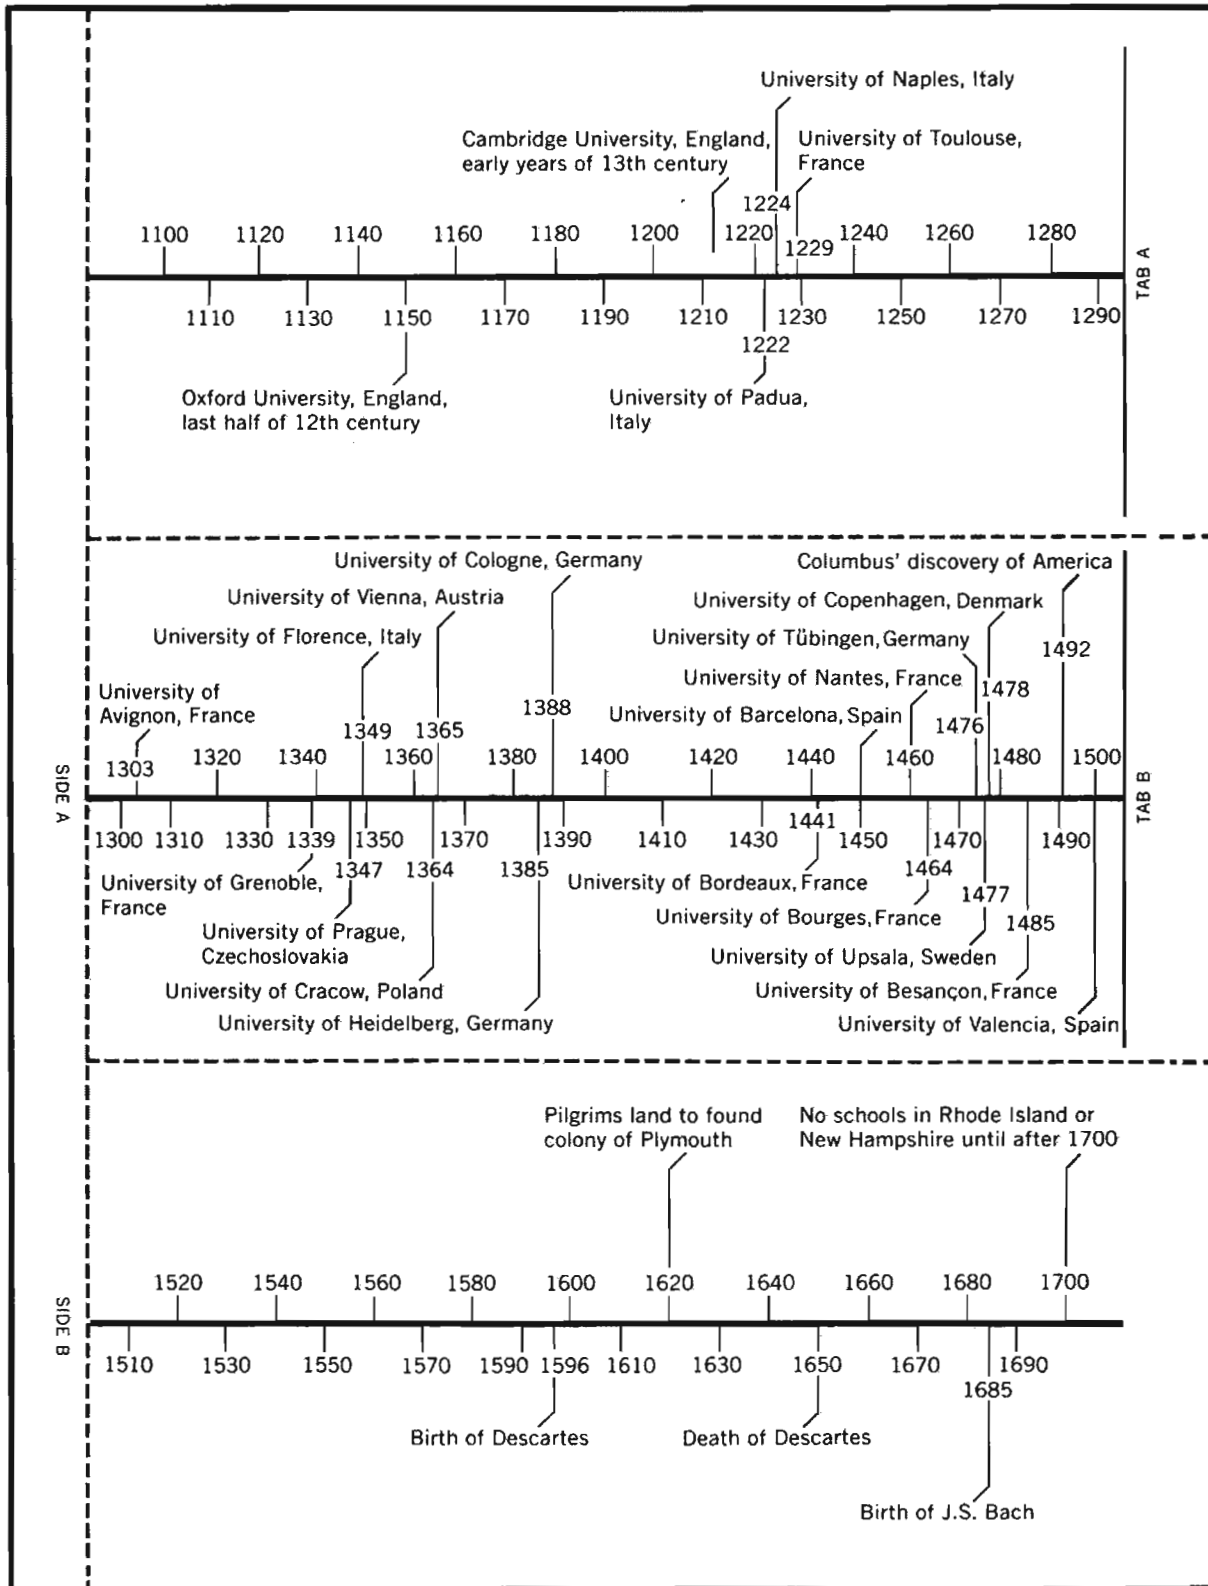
University of Naples, Italy

Cambridge University, England, early years of 13th century

University of Toulouse, France

1224

1100 1120 1140 1160 1180 1200 1220 1229 1240 1260 1280

TAB A

1110 1130 1150 1170 1190 1210 1230 1250 1270 1290

1222

Oxford University, England, last half of 12th century

University of Padua, Italy

University of Cologne, Germany

Columbus' discovery of America

University of Vienna, Austria

University of Copenhagen, Denmark

University of Florence, Italy

University of Tübingen, Germany

1492

University of Nantes, France

1478

University of Avignon, France

1388

University of Barcelona, Spain

1349 1365

1476

1303 1320 1340 1360 1380 1400 1420 1440 1460 1480 1500

SIDE A

TAB B

1441

1300 1310 1330 1339 1350 1370 1390 1410 1430 1450 1470 1490

1347 1364 1385

1464

University of Grenoble, France

University of Bordeaux, France

1477

University of Bourges, France

1485

University of Prague, Czechoslovakia

University of Upsala, Sweden

University of Cracow, Poland

University of Besançon, France

University of Heidelberg, Germany

University of Valencia, Spain

Pilgrims land to found colony of Plymouth

No schools in Rhode Island or New Hampshire until after 1700

1520 1540 1560 1580 1600 1620 1640 1660 1680 1700

SIDE B

1510 1530 1550 1570 1590 1596 1610 1630 1650 1670 1690

1685

Birth of Descartes

Death of Descartes

Birth of J.S. Bach